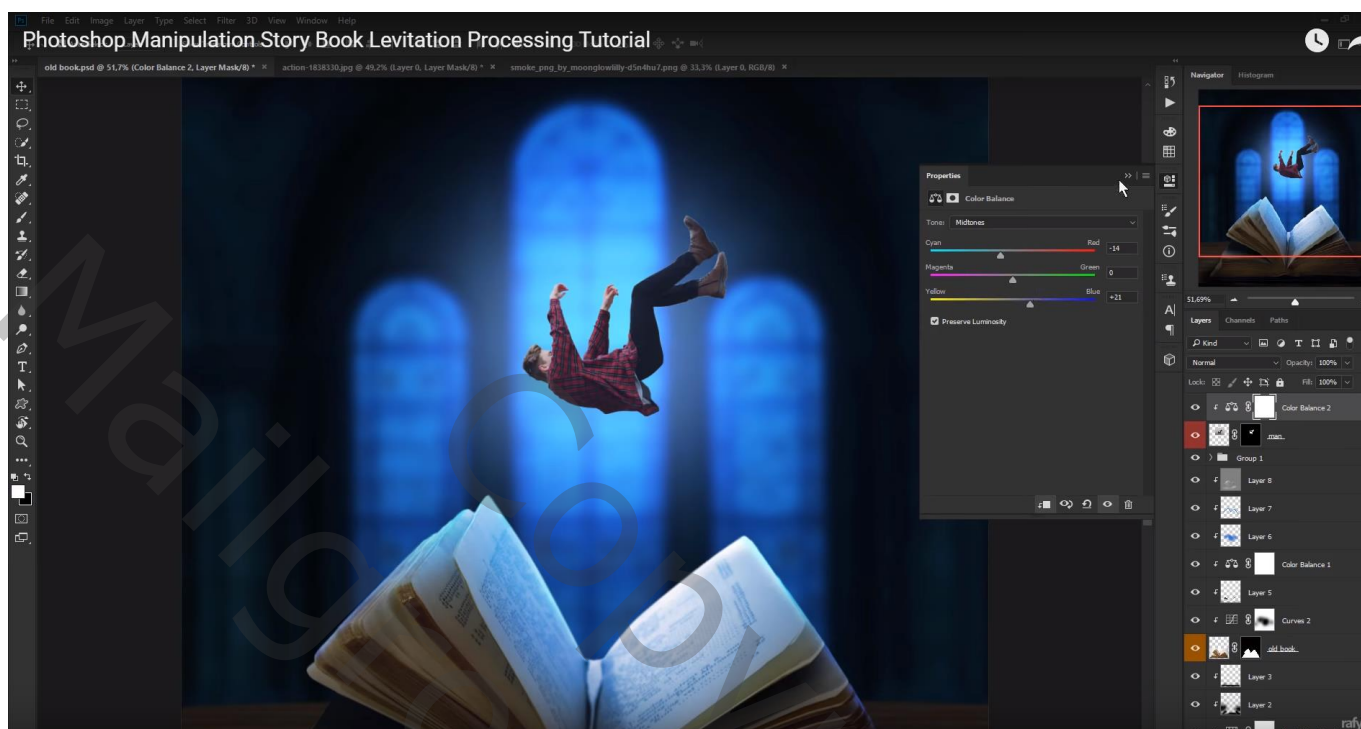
File Edit Image Layer Type Select Filter 3D View Window Help

Photoshop Manipulation Story Book Levitation Processing Tutorial

old book.psd @ 51,7% (Color Balance 2, Layer Mask/8) * × action-1838330.jpg @ 49,2% (Layer 0, Layer Mask/8) * × smoke_png_by_moonglowlilly-d5n4hu7.png @ 33,3% (Layer 0, RGB/8) ×

Properties

Color Balance

Tone: Midtones

Cyan Red -14

Magenta Green 0

Yellow Blue +21

Preserve Luminosity

Navigator Histogram

51,69%

Layers Channels Paths

Kind

Normal Opacity: 100%

Lock: Fill: 100%

Color Balance 2

man

Group 1

Layer 8

Layer 7

Layer 6

Color Balance 1

Layer 5

Curves 2

old book

Layer 3

Layer 2